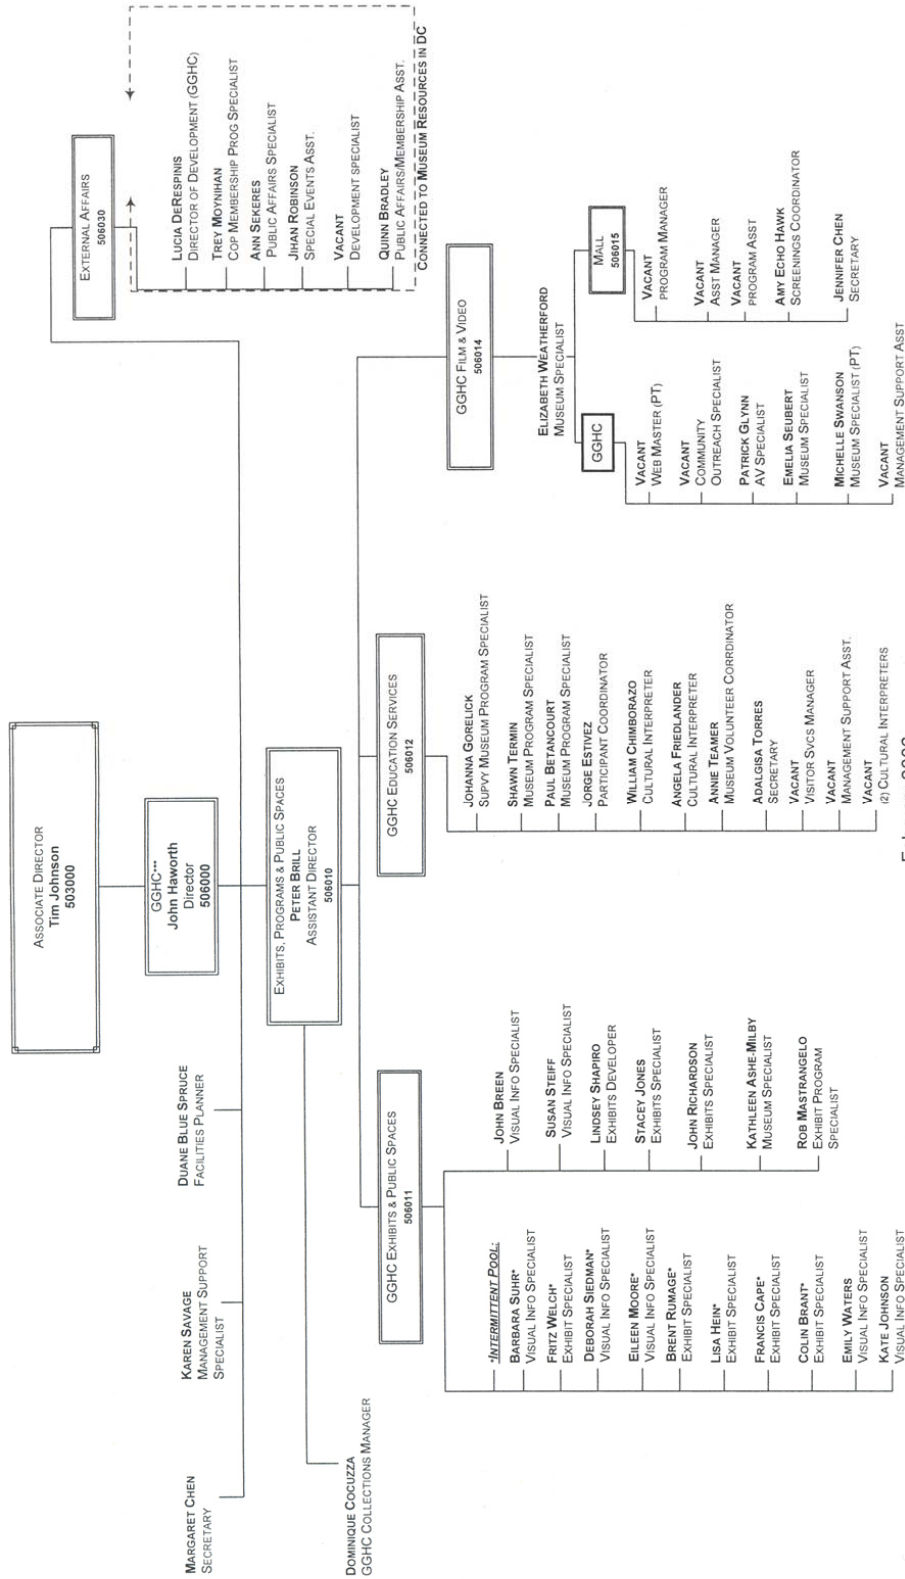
Associate Director
Tim Johnson
503000

GGHC***
John Haworth
Director
506000

External Affairs
506030

Lucia DeRespinis
Director of Development (GGHC)

Trey Moynihan
Cop Membership Prog Specialist

Ann Sekeres
Public Affairs Specialist

Jihan Robinson
Special Events Asst.

Vacant
Development Specialist

Quinn Bradley
Public Affairs/Membership Asst.

Connected to Museum Resources in DC

Margaret Chen
Secretary

Karen Savage
Management Support Specialist

Duane Blue Spruce
Facilities Planner

Dominique Cocuzza
GGHC Collections Manager

Exhibits, Programs & Public Spaces
Peter Brill
Assistant Director
506010

GGHC Exhibits & Public Spaces
506011

*Intermittent Pool:
Barbara Suhr*
Visual Info Specialist
Fritz Welch*
Exhibit Specialist
Deborah Siedman*
Visual Info Specialist
Eileen Moore*
Visual Info Specialist
Brent Rumage*
Exhibit Specialist
Lisa Hein*
Exhibit Specialist
Francis Cape*
Exhibit Specialist
Colin Brant*
Exhibit Specialist
Emily Waters
Visual Info Specialist
Kate Johnson
Visual Info Specialist

John Breen
Visual Info Specialist
Susan Steiff
Visual Info Specialist
Lindsey Shapiro
Exhibits Developer
Stacey Jones
Exhibits Specialist
John Richardson
Exhibits Specialist
Kathleen Ashe-Milby
Museum Specialist
Rob Mastrangelo
Exhibit Program Specialist

GGHC Education Services
506012

Johanna Gorelick
Supvy Museum Program Specialist
Shawn Termin
Museum Program Specialist
Paul Betancourt
Museum Program Specialist
Jorge Estivez
Participant Coordinator
William Chimborazo
Cultural Interpreter
Angela Friedlander
Cultural Interpreter
Annie Teamer
Museum Volunteer Corrdinator
Adalgisa Torres
Secretary
Vacant
Visitor Svcs Manager
Vacant
Management Support Asst.
Vacant
(2) Cultural Interpreters

GGHC Film & Video
506014

Elizabeth Weatherford
Museum Specialist

GGHC

Vacant
Web Master (PT)
Vacant
Community Outreach Specialist
Patrick Glynn
AV Specialist
Emelia Seubert
Museum Specialist
Michelle Swanson
Museum Specialist (PT)
Vacant
Management Support Asst

Mall
506015

Vacant
Program Manager
Vacant
Asst Manager
Vacant
Program Asst
Amy Echo Hawk
Screenings Coordinator
Jennifer Chen
Secretary